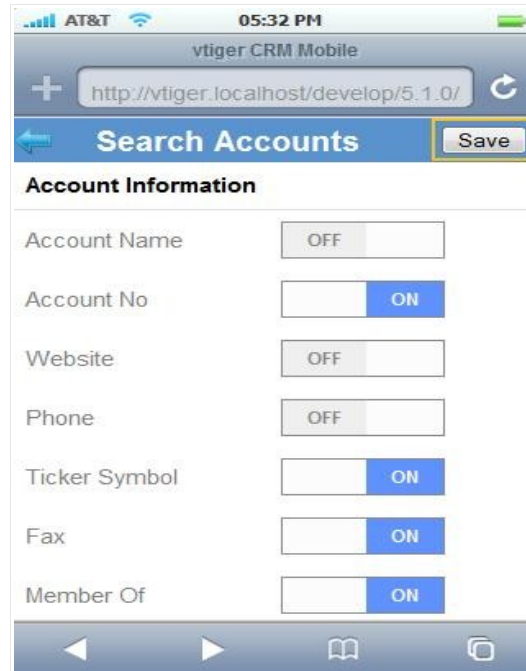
AT&T 05:32 PM
vtiger CRM Mobile
http://vtiger.localhost/develop/5.1.0/
Search Accounts
Save
Account Information
Account Name OFF
Account No ON
Website OFF
Phone OFF
Ticker Symbol ON
Fax ON
Member Of ON